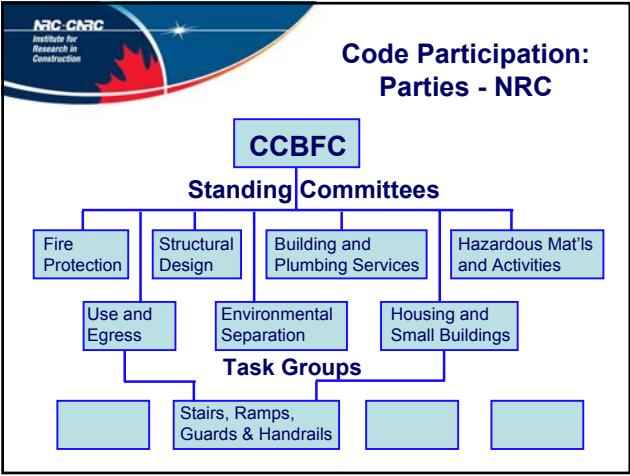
NRC·CNRC
Institute for Research in Construction

Code Participation: Parties - NRC

CCBFC

Standing Committees

Fire Protection

Structural Design

Building and Plumbing Services

Hazardous Mat'ls and Activities

Use and Egress

Environmental Separation

Housing and Small Buildings

Task Groups

Stairs, Ramps, Guards & Handrails